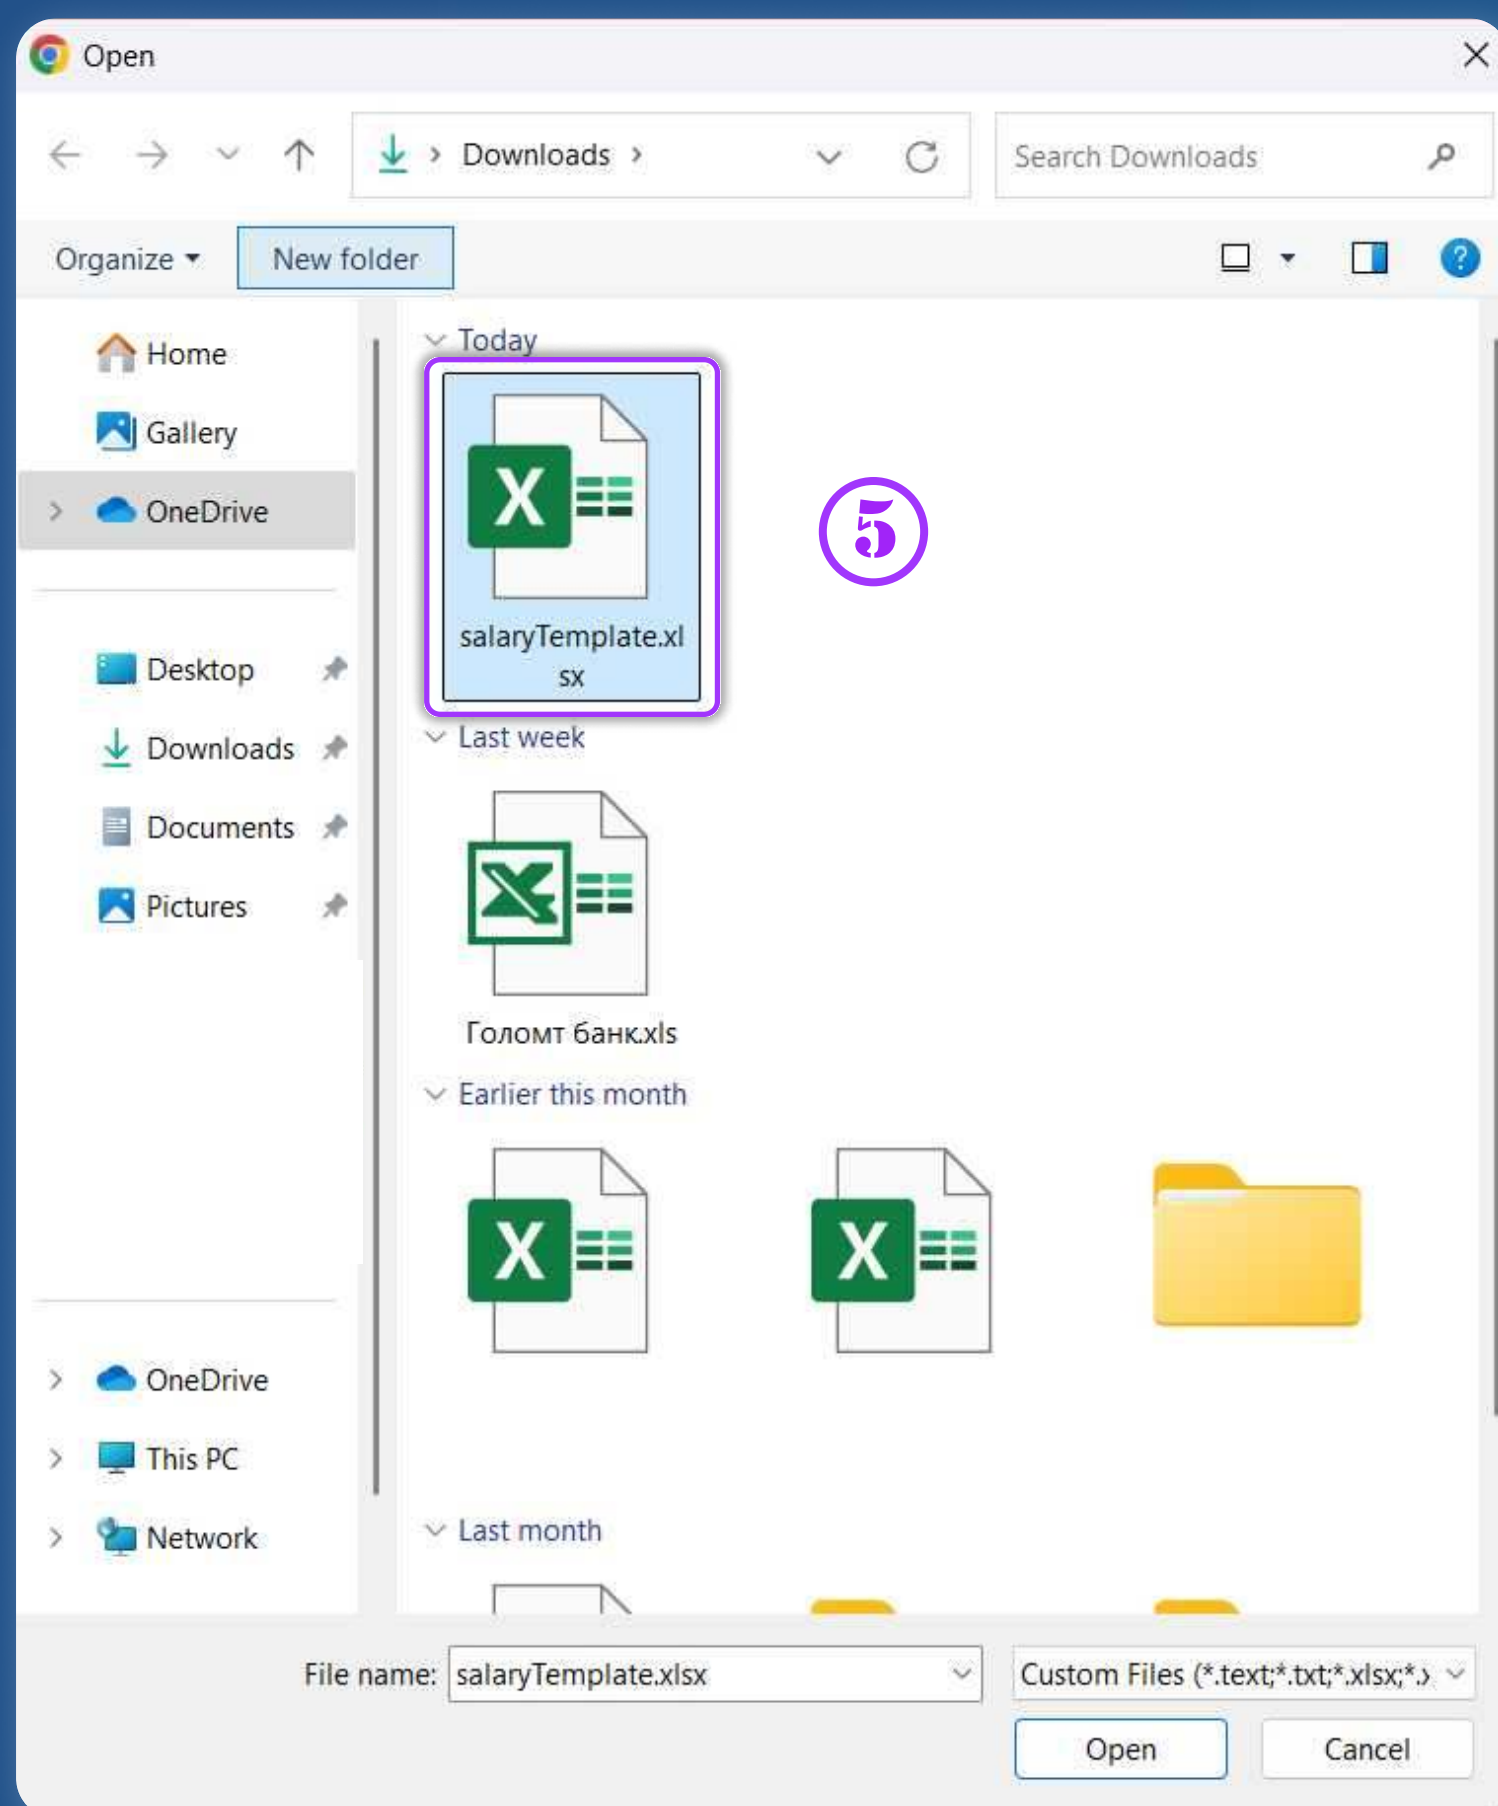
Open

Downloads

Search Downloads

Organize
New folder

Home
Gallery
OneDrive

Desktop
Downloads
Documents
Pictures

OneDrive
This PC
Network

Today

salaryTemplate.xlsx

5

Last week

Голомт банк.xls

Earlier this month

Last month

File name: salaryTemplate.xlsx
Custom Files (*.text;*.txt;*.xlsx;*.
Open
Cancel